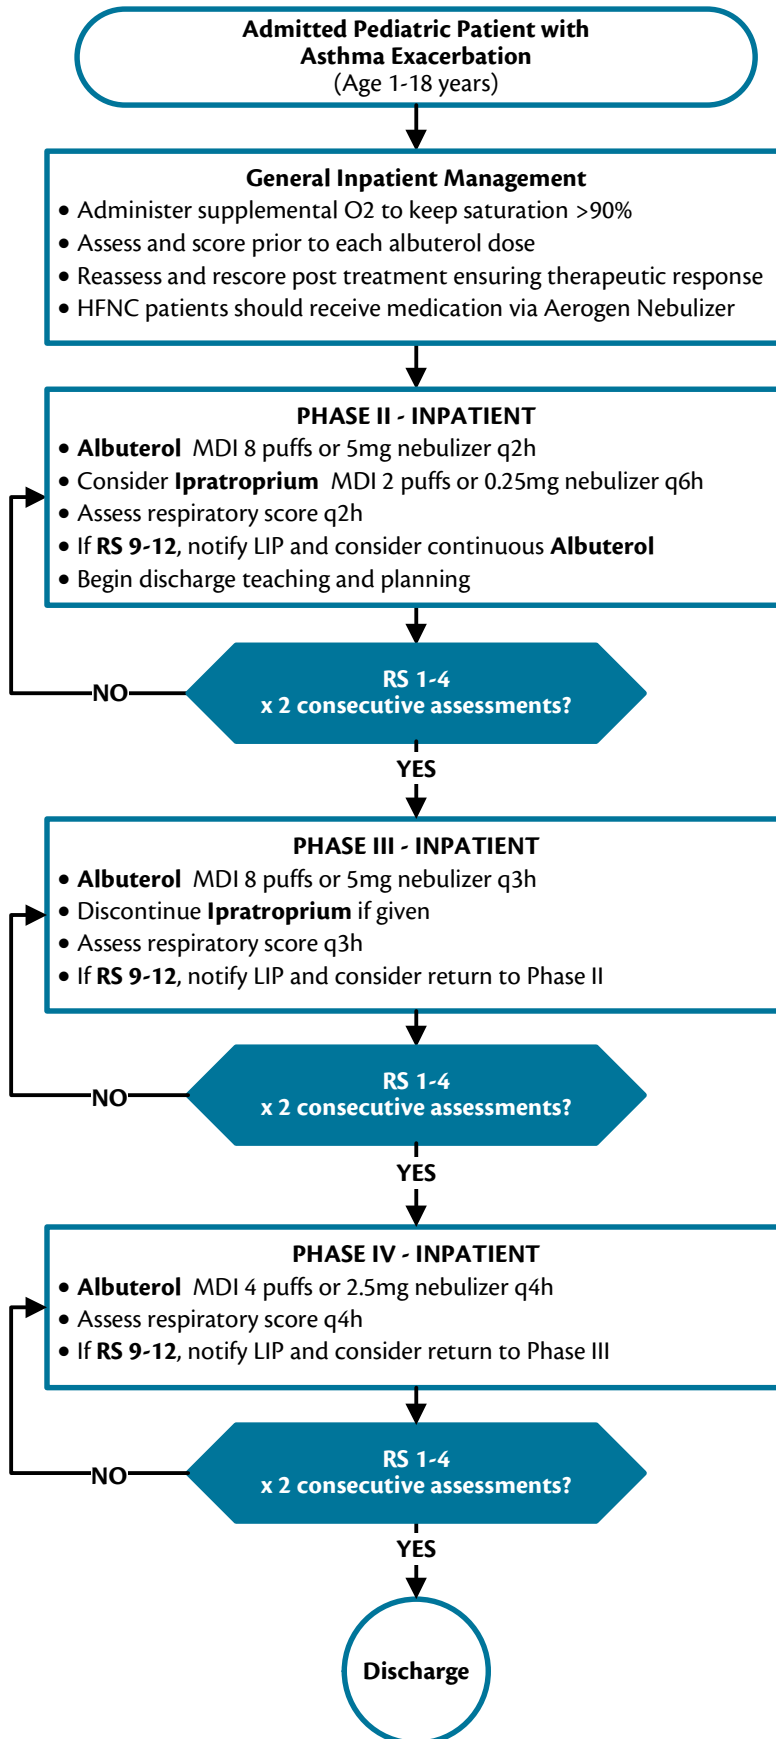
**Admitted Pediatric Patient with Asthma Exacerbation**
(Age 1-18 years)

**General Inpatient Management**
- Administer supplemental O2 to keep saturation >90%
- Assess and score prior to each albuterol dose
- Reassess and rescore post treatment ensuring therapeutic response
- HFNC patients should receive medication via Aerogen Nebulizer

**PHASE II - INPATIENT**
- **Albuterol** MDI 8 puffs or 5mg nebulizer q2h
- Consider **Ipratropium** MDI 2 puffs or 0.25mg nebulizer q6h
- Assess respiratory score q2h
- If **RS 9-12**, notify LIP and consider continuous **Albuterol**
- Begin discharge teaching and planning

**RS 1-4 x 2 consecutive assessments?**

NO

YES

**PHASE III - INPATIENT**
- **Albuterol** MDI 8 puffs or 5mg nebulizer q3h
- Discontinue **Ipratropium** if given
- Assess respiratory score q3h
- If **RS 9-12**, notify LIP and consider return to Phase II

**RS 1-4 x 2 consecutive assessments?**

NO

YES

**PHASE IV - INPATIENT**
- **Albuterol** MDI 4 puffs or 2.5mg nebulizer q4h
- Assess respiratory score q4h
- If **RS 9-12**, notify LIP and consider return to Phase III

**RS 1-4 x 2 consecutive assessments?**

NO

YES

**Discharge**